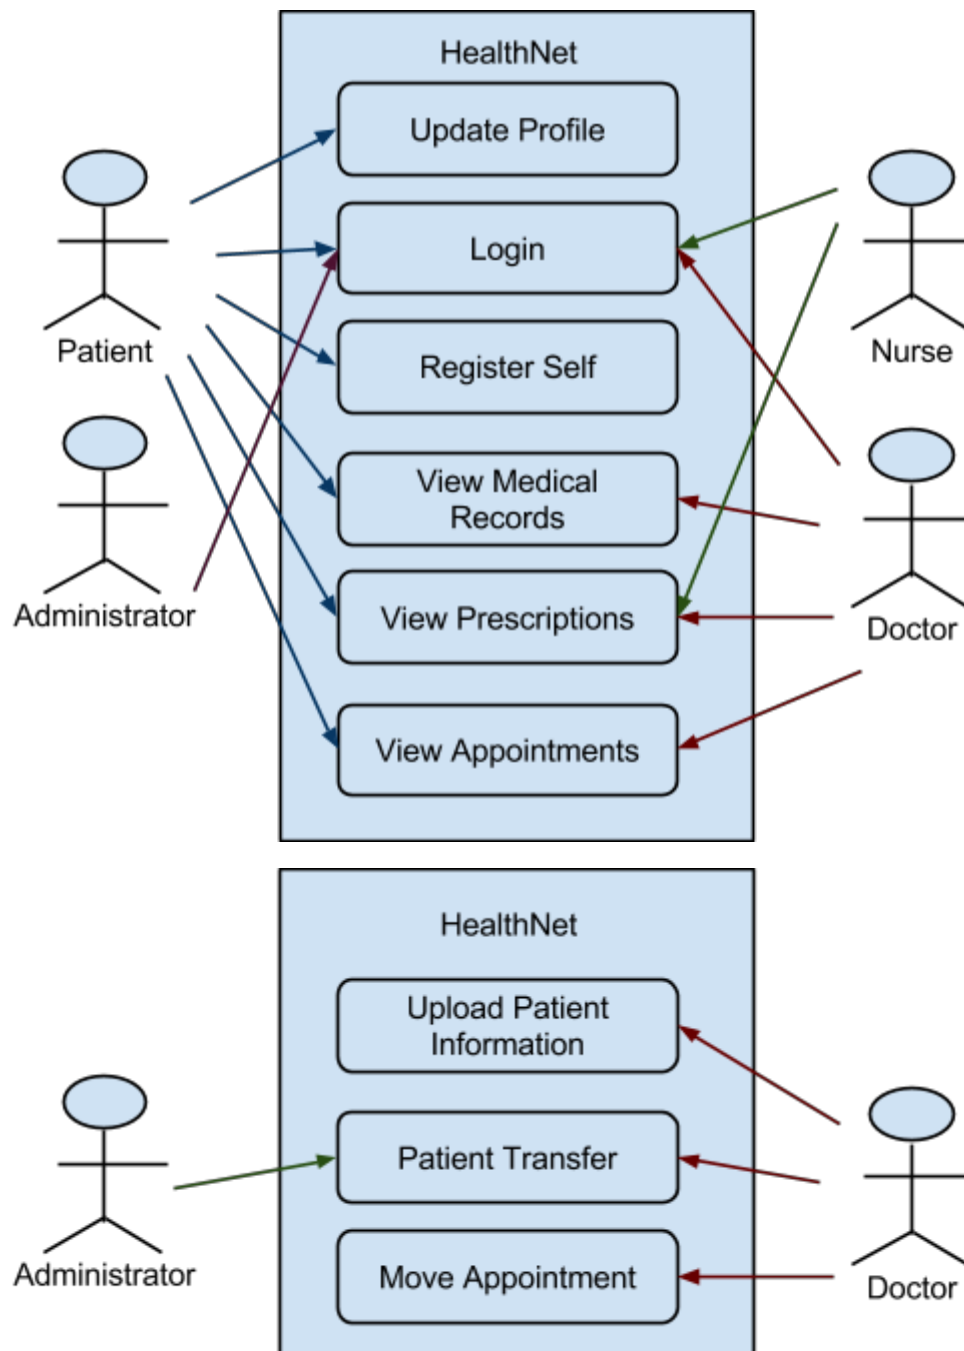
HealthNet

Update Profile

Login

Register Self

View Medical Records

View Prescriptions

View Appointments

Patient

Administrator

Nurse

Doctor

HealthNet

Upload Patient Information

Patient Transfer

Move Appointment

Administrator

Doctor